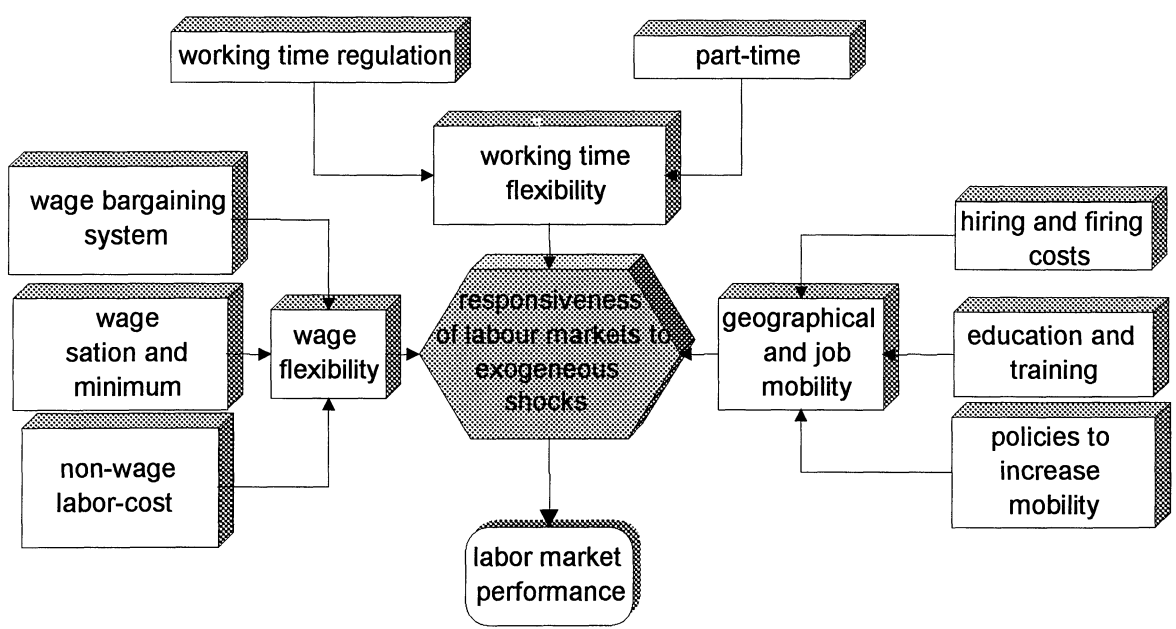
working time regulation

part-time

working time flexibility

wage bargaining system

wage sation and minimum

non-wage labor-cost

wage flexibility

responsiveness of labour markets to exogeneous shocks

hiring and firing costs

geographical and job mobility

education and training

policies to increase mobility

labor market performance